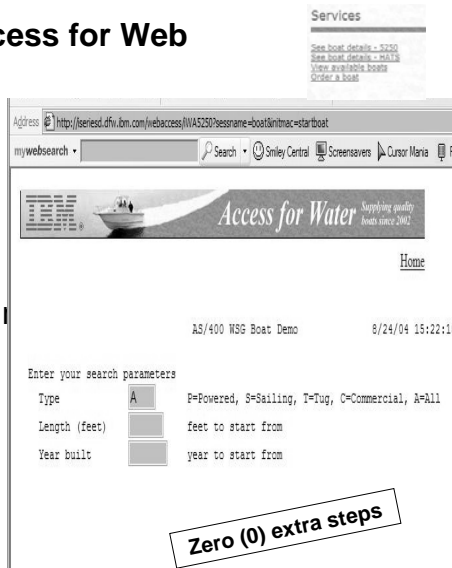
cess for Web

Services

See boat details - 5250
See boat details - HATS
View available boats
Order a boat

Address http://iseriesd.dfw.ibm.com/webaccess/iWA5250?sessname=boat&initmac=startboat

mywebsearch Search Smiley Central Screensavers Cursor Mania

IBM Access for Water Supplying quality boats since 2002

Home

AS/400 WSG Boat Demo 8/24/04 15:22:1

Enter your search parameters

Type A P=Powered, S=Sailing, T=Tug, C=Commercial, A=All

Length (feet) feet to start from

Year built year to start from

Zero (0) extra steps